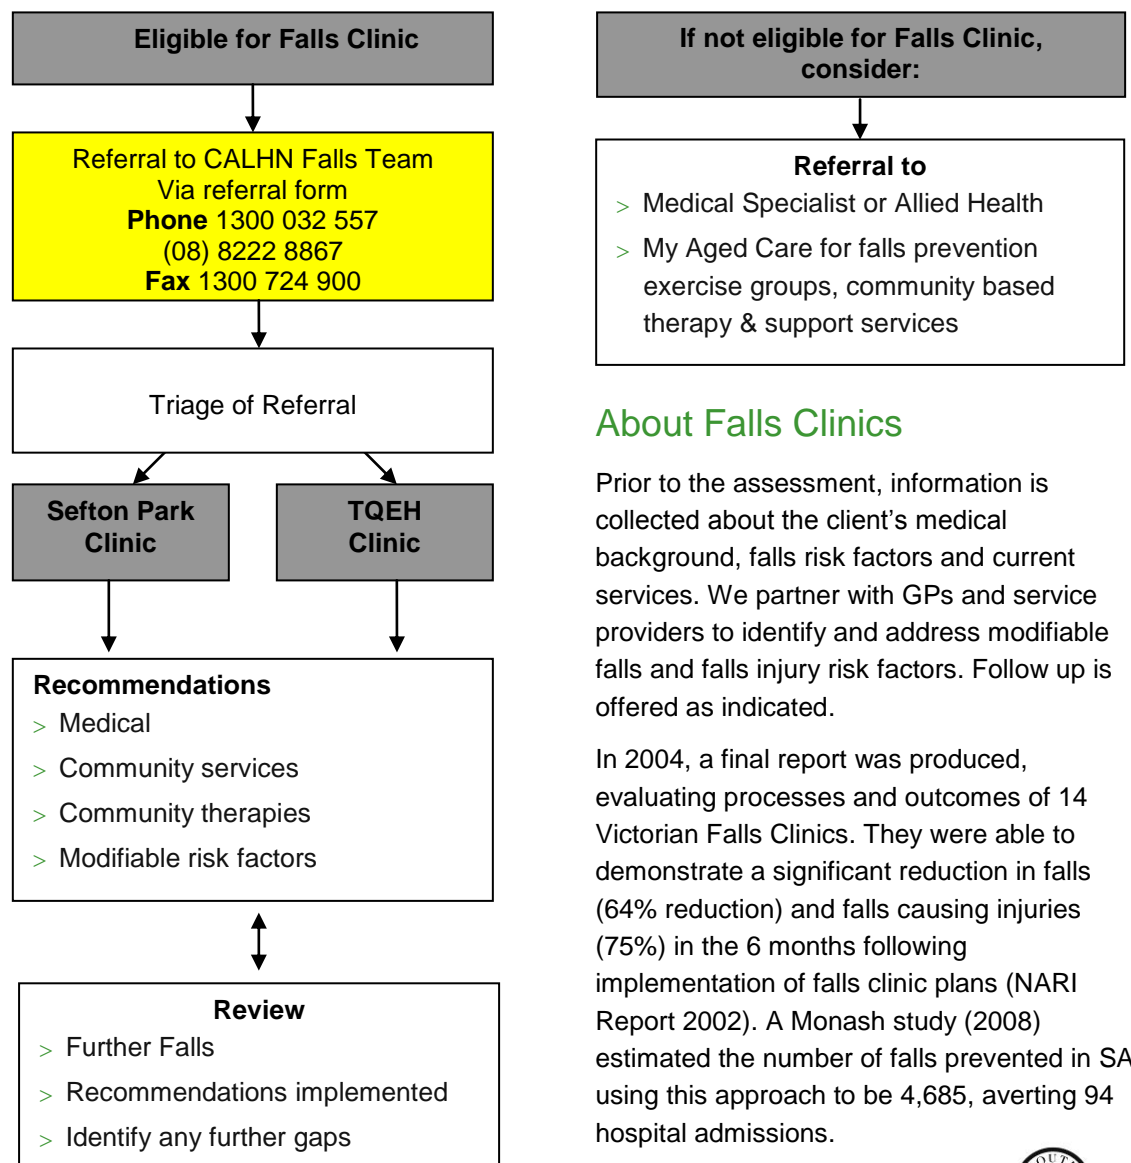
Eligible for Falls Clinic

Referral to CALHN Falls Team
Via referral form
**Phone** 1300 032 557
(08) 8222 8867
**Fax** 1300 724 900

Triage of Referral

Sefton Park Clinic

TQEH Clinic

Recommendations
> Medical
> Community services
> Community therapies
> Modifiable risk factors

Review
> Further Falls
> Recommendations implemented
> Identify any further gaps

If not eligible for Falls Clinic, consider:

Referral to
> Medical Specialist or Allied Health
> My Aged Care for falls prevention exercise groups, community based therapy & support services

About Falls Clinics

Prior to the assessment, information is collected about the client's medical background, falls risk factors and current services. We partner with GPs and service providers to identify and address modifiable falls and falls injury risk factors. Follow up is offered as indicated.

In 2004, a final report was produced, evaluating processes and outcomes of 14 Victorian Falls Clinics. They were able to demonstrate a significant reduction in falls (64% reduction) and falls causing injuries (75%) in the 6 months following implementation of falls clinic plans (NARI Report 2002). A Monash study (2008) estimated the number of falls prevented in SA using this approach to be 4,685, averting 94 hospital admissions.

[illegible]